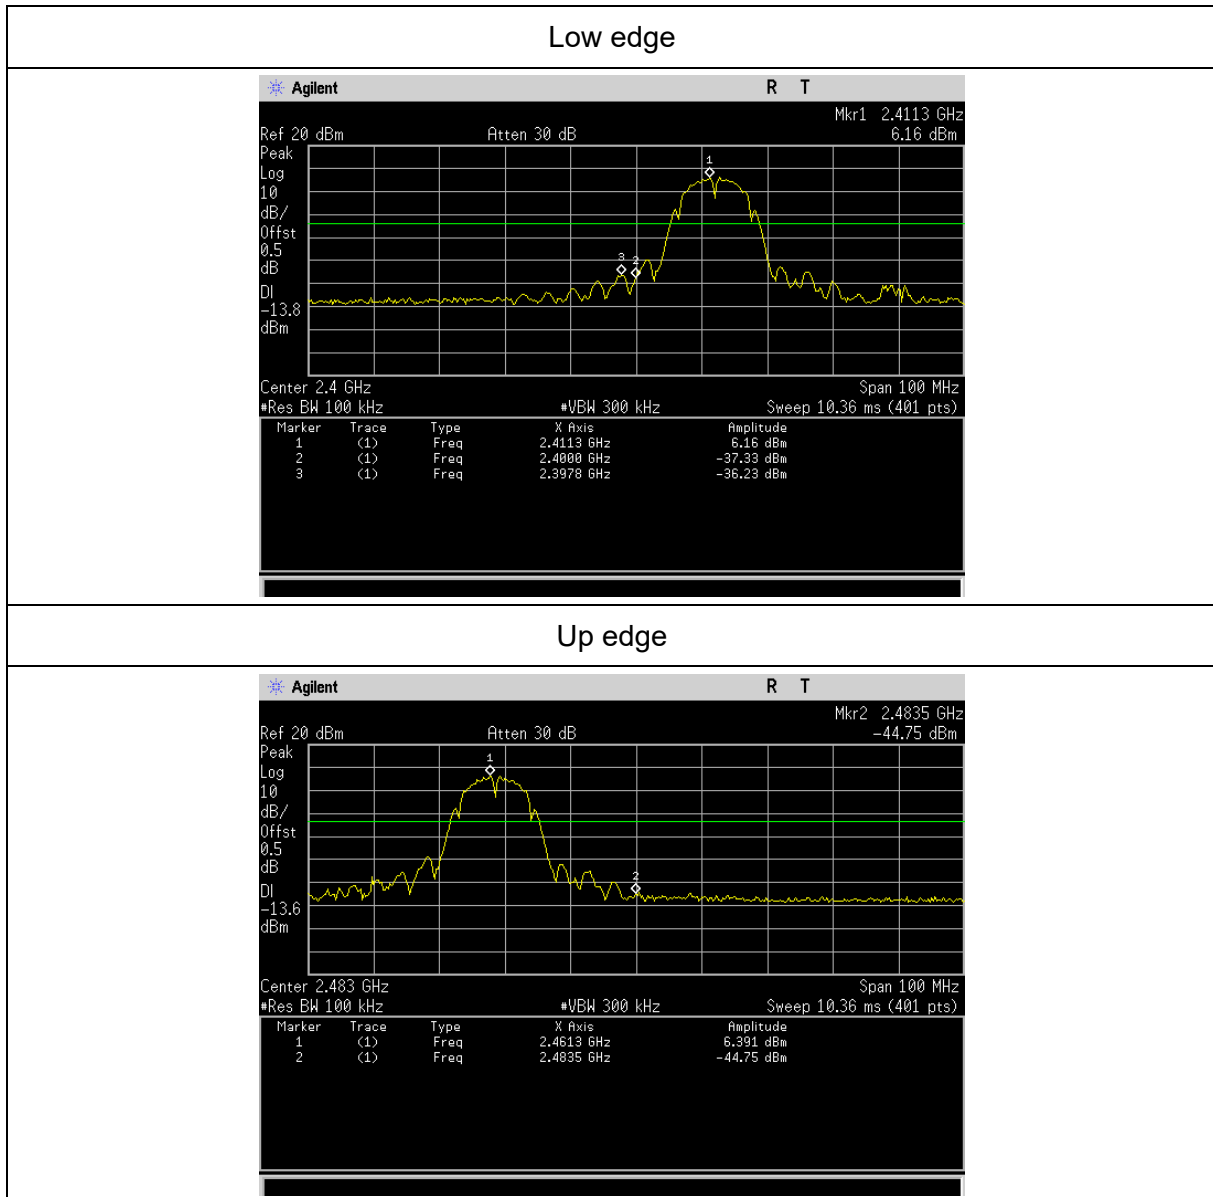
Low edge

Agilent R T

Mkr1 2.4113 GHz
Ref 20 dBm Atten 30 dB 6.16 dBm
Peak
Log
10
dB/
Offst
0.5
dB
DI
-13.8
dBm

1 3 2

Center 2.4 GHz Span 100 MHz
#Res BW 100 kHz #VBW 300 kHz Sweep 10.36 ms (401 pts)

| Marker | Trace | Type | X Axis | Amplitude |
|---|---|---|---|---|
| 1 | (1) | Freq | 2.4113 GHz | 6.16 dBm |
| 2 | (1) | Freq | 2.4000 GHz | -37.33 dBm |
| 3 | (1) | Freq | 2.3978 GHz | -36.23 dBm |

Up edge

Agilent R T

Mkr2 2.4835 GHz
Ref 20 dBm Atten 30 dB -44.75 dBm
Peak
Log
10
dB/
Offst
0.5
dB
DI
-13.6
dBm

1 2

Center 2.483 GHz Span 100 MHz
#Res BW 100 kHz #VBW 300 kHz Sweep 10.36 ms (401 pts)

| Marker | Trace | Type | X Axis | Amplitude |
|---|---|---|---|---|
| 1 | (1) | Freq | 2.4613 GHz | 6.391 dBm |
| 2 | (1) | Freq | 2.4835 GHz | -44.75 dBm |